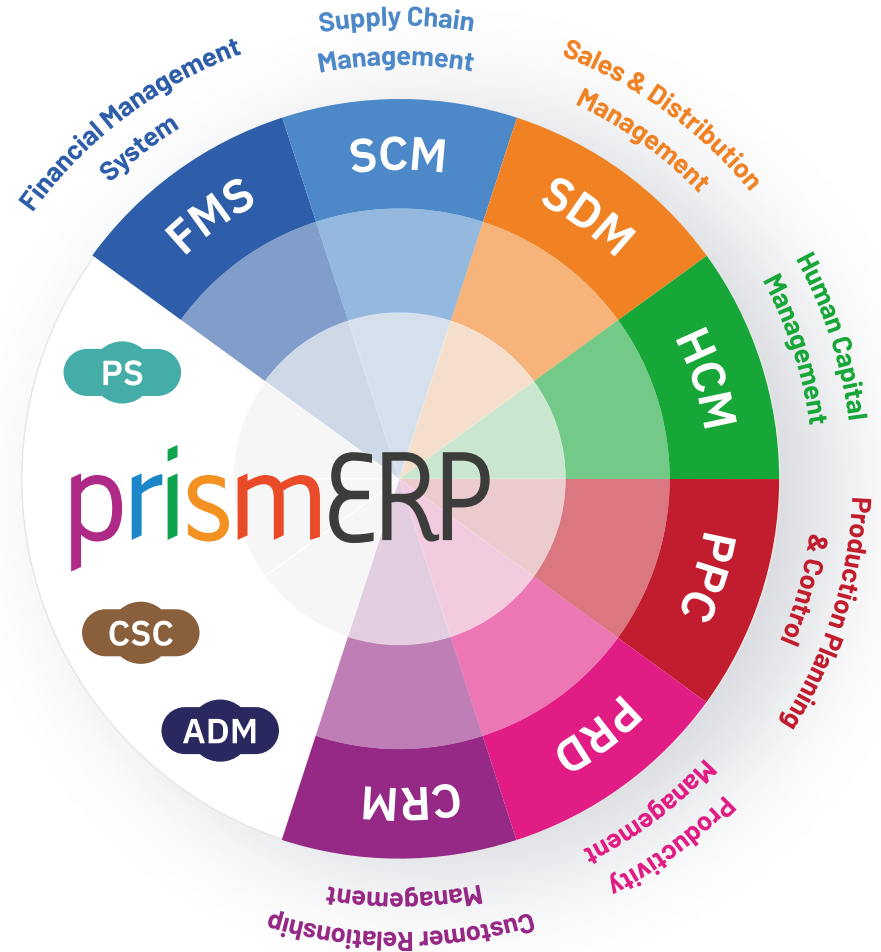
Financial Management System

FMS

Supply Chain Management

SCM

Sales & Distribution Management

SDM

Human Capital Management

HCM

Production Planning & Control

PPC

Productivity Management

PRD

Customer Relationship Management

CRM

PS

prismERP

CSC

ADM